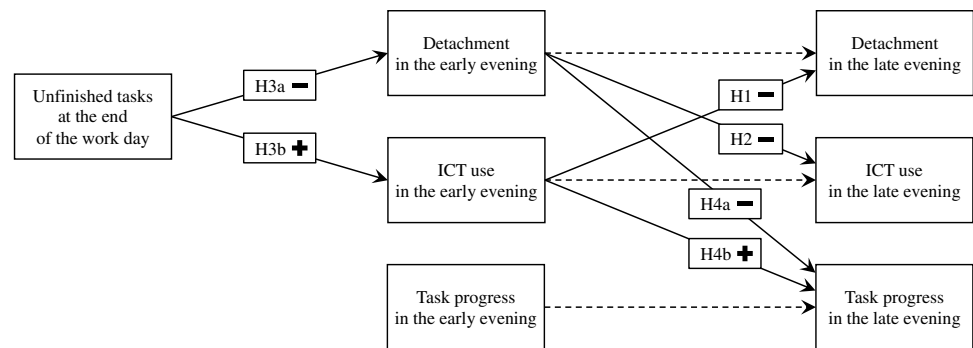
Unfinished tasks at the end of the work day

H3a −

H3b +

Detachment in the early evening

ICT use in the early evening

Task progress in the early evening

H1 −

H2 −

H4a −

H4b +

Detachment in the late evening

ICT use in the late evening

Task progress in the late evening